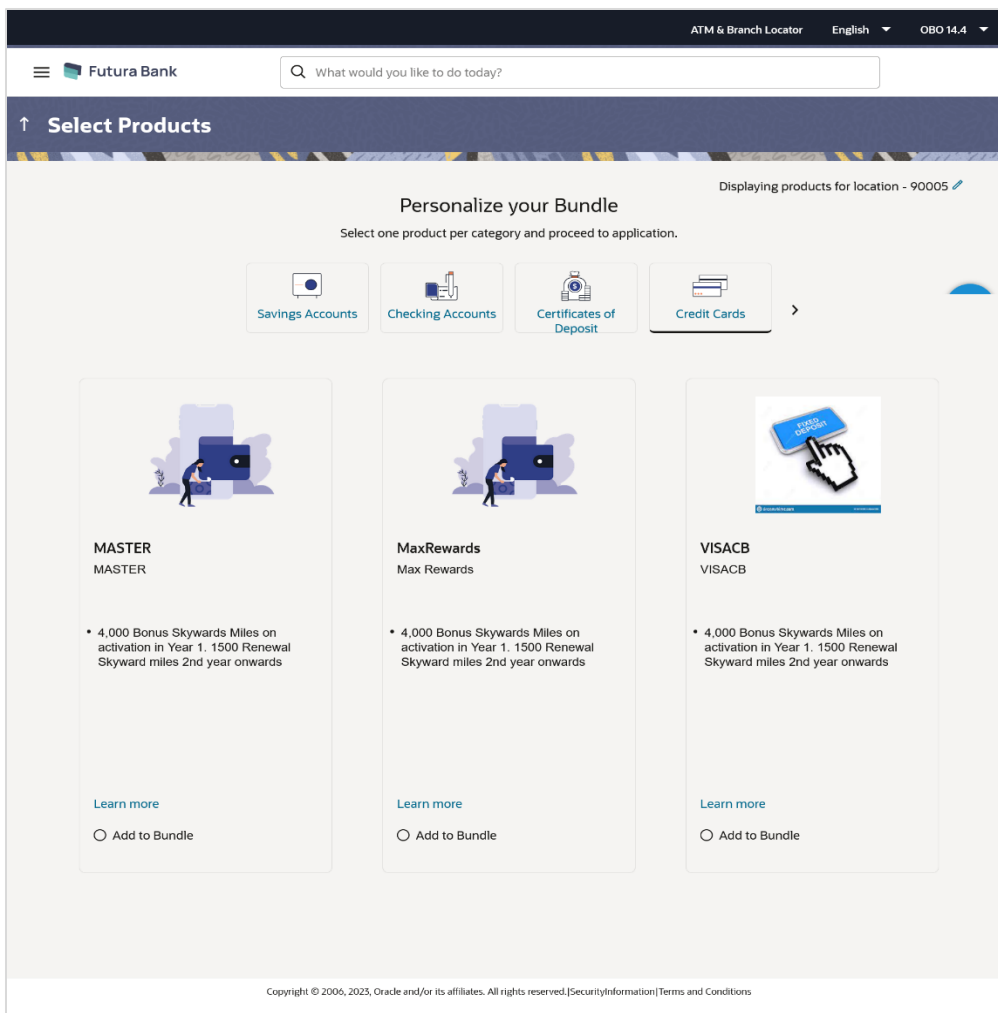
ATM & Branch Locator English OBO 14.4

Futura Bank

What would you like to do today?

Select Products

Displaying products for location - 90005

Personalize your Bundle

Select one product per category and proceed to application.

Savings Accounts
Checking Accounts
Certificates of Deposit
Credit Cards

FIXED DEPOSIT

MASTER
MASTER

• 4,000 Bonus Skywards Miles on activation in Year 1. 1500 Renewal Skyward miles 2nd year onwards

Learn more

Add to Bundle

MaxRewards
Max Rewards

• 4,000 Bonus Skywards Miles on activation in Year 1. 1500 Renewal Skyward miles 2nd year onwards

Learn more

Add to Bundle

VISACB
VISACB

• 4,000 Bonus Skywards Miles on activation in Year 1. 1500 Renewal Skyward miles 2nd year onwards

Learn more

Add to Bundle

Copyright © 2006, 2023, Oracle and/or its affiliates. All rights reserved.|SecurityInformation|Terms and Conditions